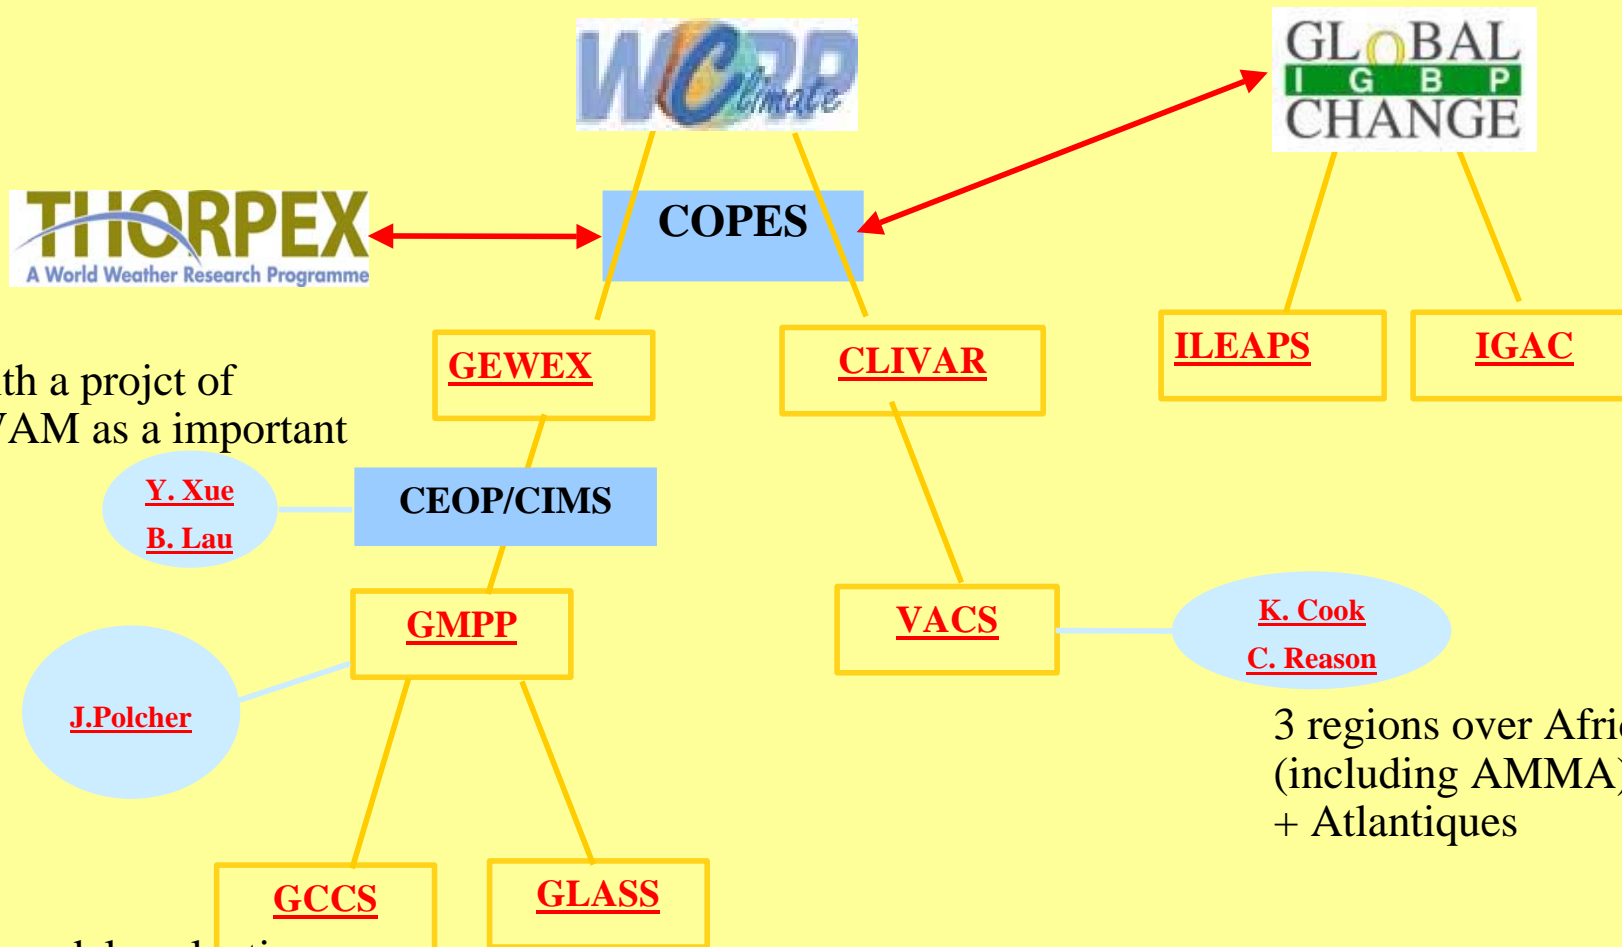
WCRP Climate

GLOBAL
I G B P
CHANGE

THORPEX
A World Weather Research Programme

COPES

GEWEX

CLIVAR

ILEAPS

IGAC

th a projct of
/AM as a important

Y. Xue
B. Lau

CEOP/CIMS

GMPP

VACS

K. Cook
C. Reason

J.Polcher

3 regions over Afri
(including AMMA
+ Atlantiques

GCCS

GLASS

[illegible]